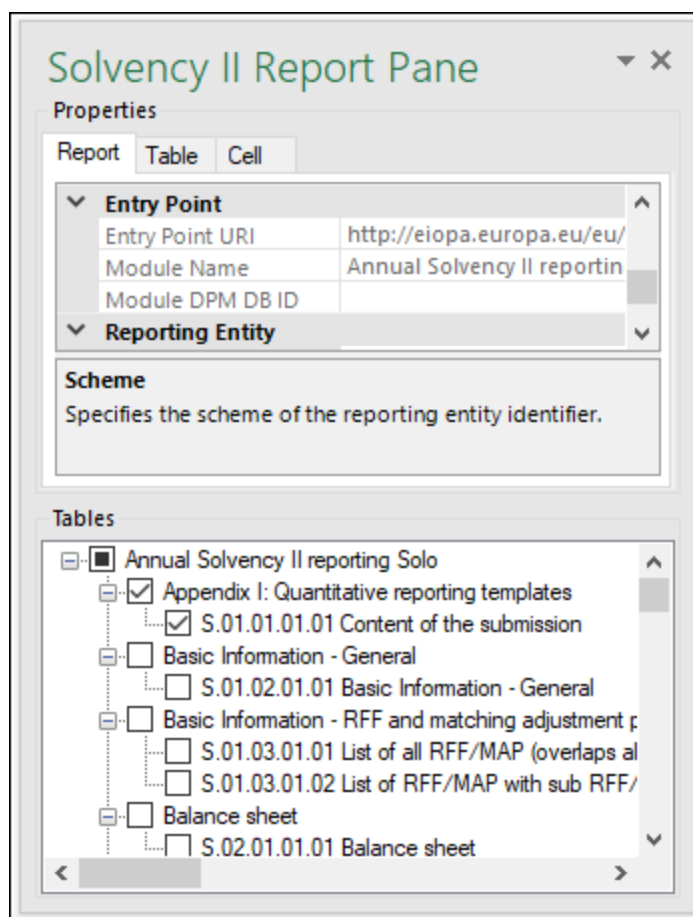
Solvency II Report Pane

Properties

Report | Table | Cell

Entry Point

| | |
|---|---|
| Entry Point URI | http://eiopa.europa.eu/eu/ |
| Module Name | Annual Solvency II reportin |
| Module DPM DB ID | |

Reporting Entity

Scheme
Specifies the scheme of the reporting entity identifier.

Tables

Annual Solvency II reporting Solo
Appendix I: Quantitative reporting templates
S.01.01.01.01 Content of the submission
Basic Information - General
S.01.02.01.01 Basic Information - General
Basic Information - RFF and matching adjustment p
S.01.03.01.01 List of all RFF/MAP (overlaps al
S.01.03.01.02 List of RFF/MAP with sub RFF/
Balance sheet
S.02.01.01.01 Balance sheet